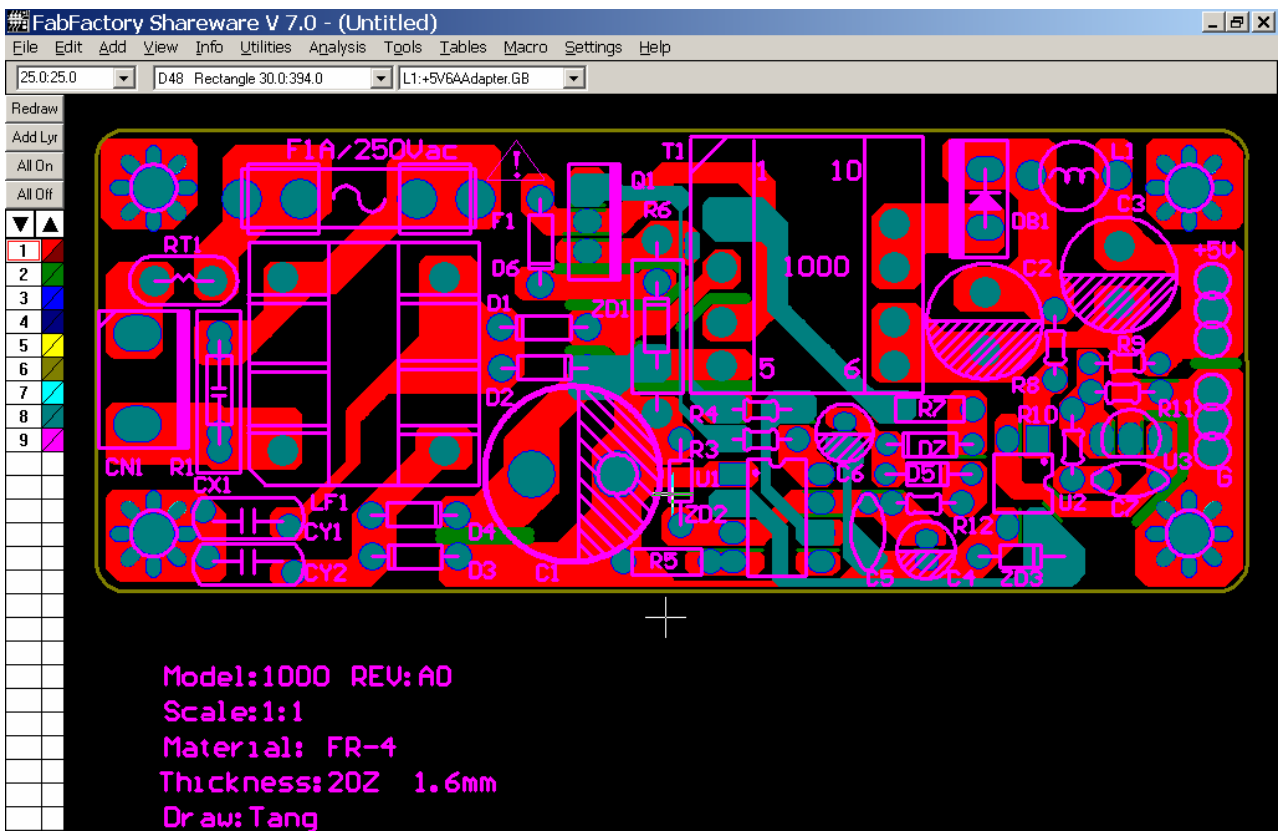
FabFactory Shareware V 7.0 - (Untitled)

File Edit Add View Info Utilities Analysis Tools Tables Macro Settings Help

25.0:25.0
D48 Rectangle 30.0:394.0
L1:+5V6AAdapter.GB

Redraw
Add Lyr
All On
All Off

1
2
3
4
5
6
7
8
9

F1A/250Vac
T1
1
10
Q1
R6
F1
DB1
L1
C3
RT1
D6
1000
C2
+5V
D1
ZD1
R9
D2
5
6
R8
R4
R7
R10
R11
R3
DZ
CN1
R1
U1
C6
D5
U3
CX1
U2
C7
6
LF1
ZD2
CY1
D4
R12
CY2
D3
C1
R5
C5
C4
ZD3

Model:1000 REV:A0
Scale:1:1
Material: FR-4
Thickness:2OZ 1.6mm
Draw:Tang